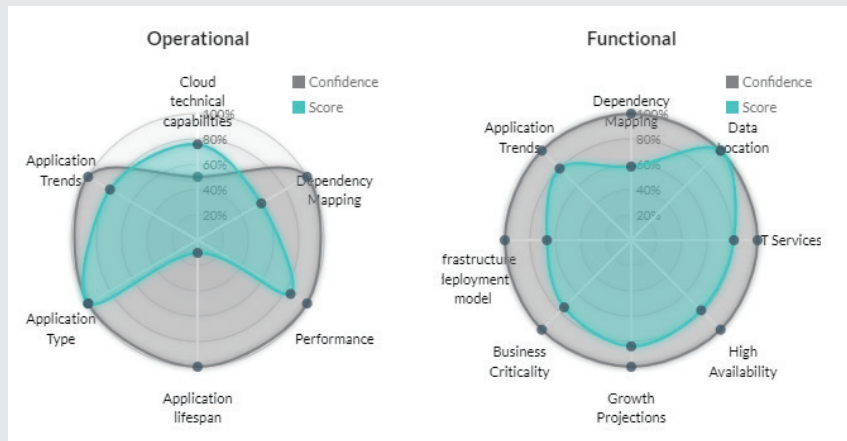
Operational

Confidence
Score

Cloud technical capabilities
100%
80%
60%
40%
20%
Dependency Mapping
Performance
Application lifespan
Application Type
Application Trends

Functional

Confidence
Score

Dependency Mapping
100%
80%
60%
40%
20%
Data Location
IT Services
High Availability
Growth Projections
Business Criticality
Infrastructure deployment model
Application Trends